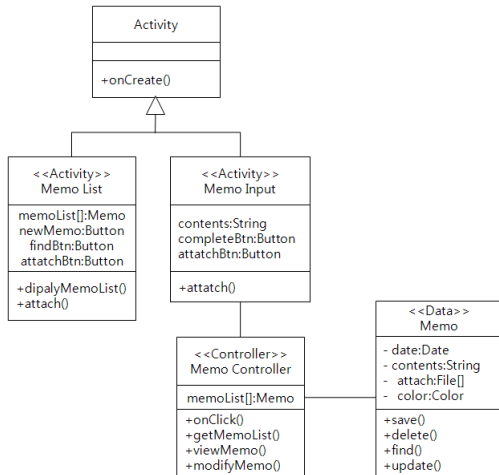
Activity

+onCreate()

<<Activity>>
Memo List

memoList[]:Memo
newMemo:Button
findBtn:Button
attatchBtn:Button

+dipalyMemoList()
+attach()

<<Activity>>
Memo Input

contents:String
completeBtn:Button
attatchBtn:Button

+attatch()

<<Controller>>
Memo Controller

memoList[]:Memo

+onClick()
+getMemoList()
+viewMemo()
+modifyMemo()

<<Data>>
Memo

- date:Date
- contents:String
- attach:File[]
- color:Color

+save()
+delete()
+find()
+update()